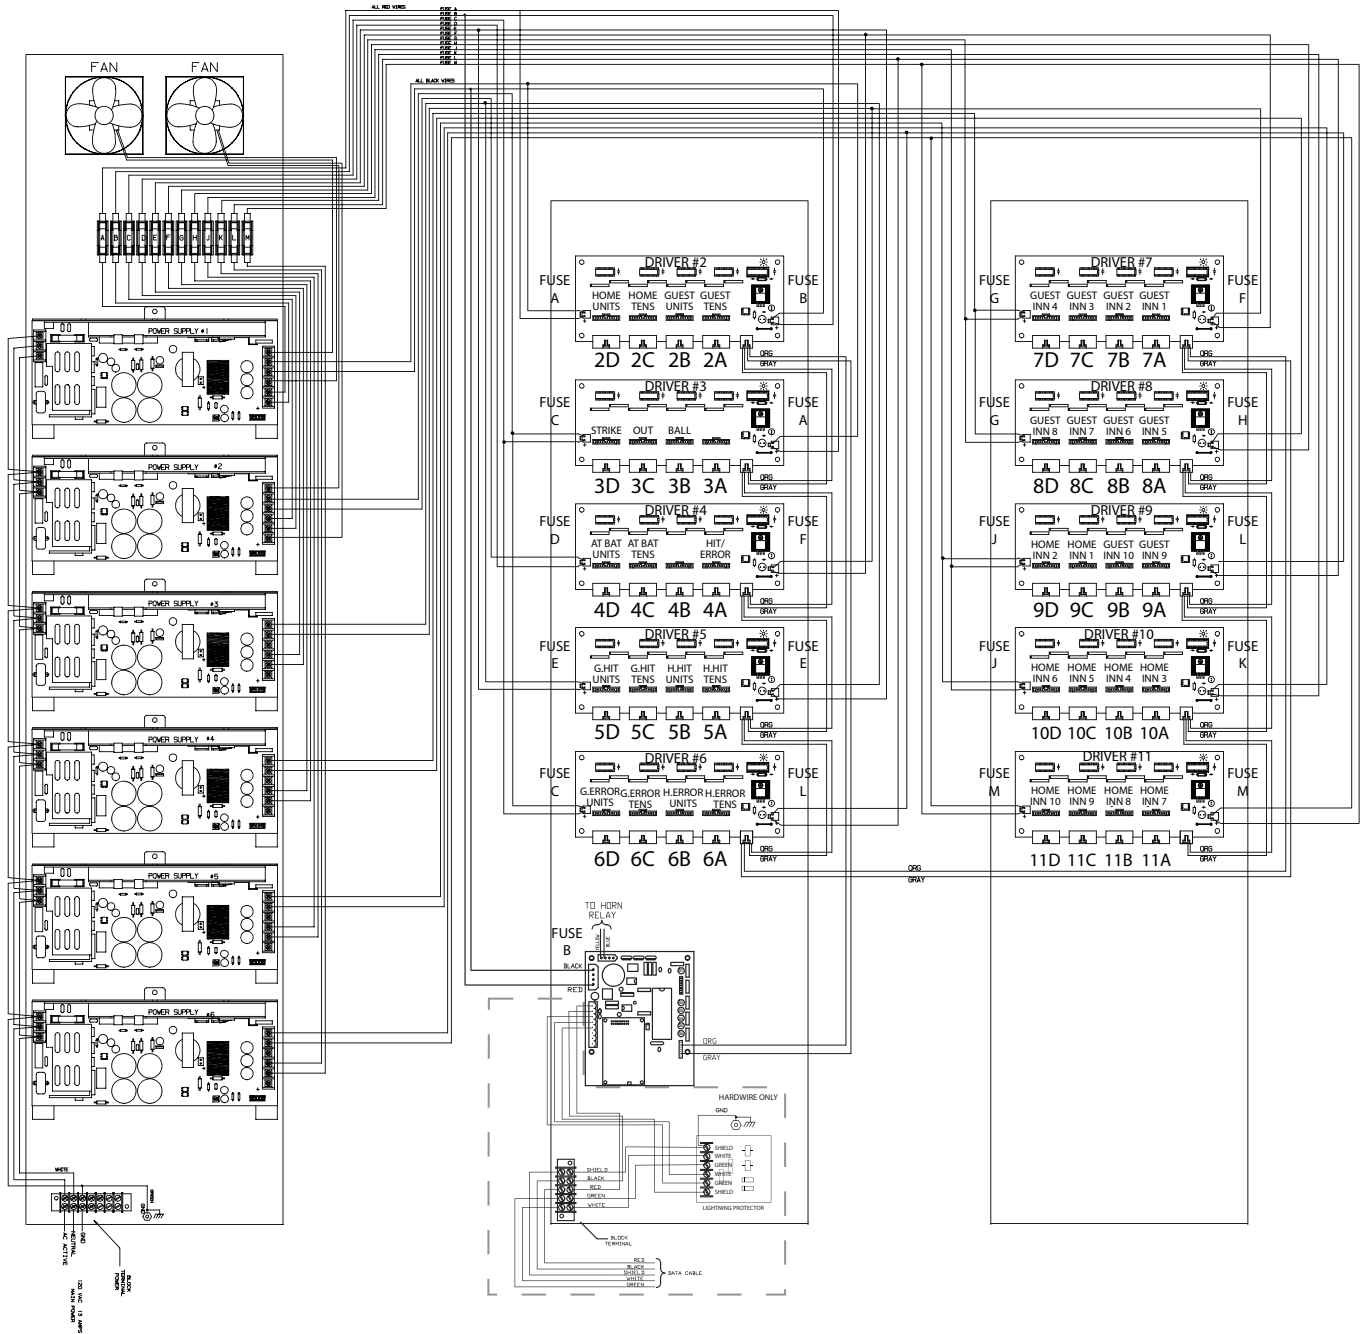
ALL RED WIRES
FUSE A
FUSE B
FUSE C
FUSE D
FUSE E
FUSE F
FUSE G
FUSE H
FUSE J
FUSE K
FUSE L
FUSE M
ALL BLACK WIRES

FAN
FAN

A B C D E F G H J K L M

POWER SUPPLY #1
POWER SUPPLY #2
POWER SUPPLY #3
POWER SUPPLY #4
POWER SUPPLY #5
POWER SUPPLY #6

DRIVER #2
FUSE A
FUSE B
HOME UNITS
HOME TENS
GUEST UNITS
GUEST TENS
2D 2C 2B 2A
ORG
GRAY

DRIVER #3
FUSE C
FUSE A
STRIKE
OUT
BALL
3D 3C 3B 3A
ORG
GRAY

DRIVER #4
FUSE D
FUSE F
AT BAT UNITS
AT BAT TENS
HIT/ ERROR
4D 4C 4B 4A
ORG
GRAY

DRIVER #5
FUSE E
FUSE E
G.HIT UNITS
G.HIT TENS
H.HIT UNITS
H.HIT TENS
5D 5C 5B 5A
ORG
GRAY

DRIVER #6
FUSE C
FUSE L
G.ERROR UNITS
G.ERROR TENS
H.ERROR UNITS
H.ERROR TENS
6D 6C 6B 6A
ORG
GRAY

DRIVER #7
FUSE G
FUSE F
GUEST INN 4
GUEST INN 3
GUEST INN 2
GUEST INN 1
7D 7C 7B 7A
ORG
GRAY

DRIVER #8
FUSE G
FUSE H
GUEST INN 8
GUEST INN 7
GUEST INN 6
GUEST INN 5
8D 8C 8B 8A
ORG
GRAY

DRIVER #9
FUSE J
FUSE L
HOME INN 2
HOME INN 1
GUEST INN 10
GUEST INN 9
9D 9C 9B 9A
ORG
GRAY

DRIVER #10
FUSE J
FUSE K
HOME INN 6
HOME INN 5
HOME INN 4
HOME INN 3
10D 10C 10B 10A
ORG
GRAY

DRIVER #11
FUSE M
FUSE M
HOME INN 10
HOME INN 9
HOME INN 8
HOME INN 7
11D 11C 11B 11A
ORG
GRAY

ORG
GRAY

TO HORN RELAY
YELLOW
BLK
FUSE B
BLACK
RED
ORG
GRAY

HARDWIRE ONLY
GND
SHIELD
WHITE
GREEN
WHITE
GREEN
SHIELD
LIGHTNING PROTECTOR

SHIELD
BLACK
RED
GREEN
WHITE
BLOCK TERMINAL

RED
BLACK
SHIELD
WHITE
GREEN
DATA CABLE

WHITE
GREEN
GND
GND
NEUTRAL
AC ACTIVE
BLOCK TERMINAL POWER
120 VAC 15 AMPS MAIN POWER